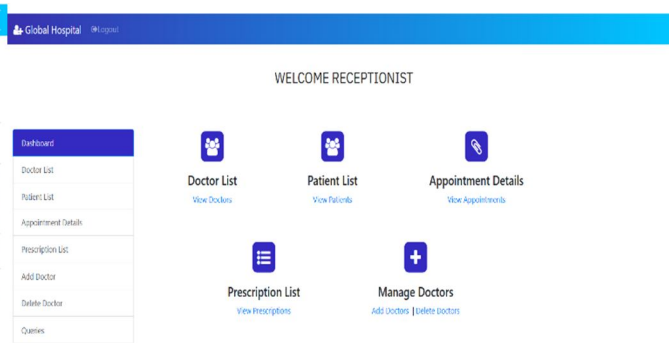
Global Hospital Logout

WELCOME RECEPTIONIST

Dashboard
Doctor List
Patient List
Appointment Details
Prescription List
Add Doctor
Delete Doctor
Queries

Doctor List
View Doctors

Patient List
View Patients

Appointment Details
View Appointments

Prescription List
View Prescriptions

Manage Doctors
Add Doctors | Delete Doctors